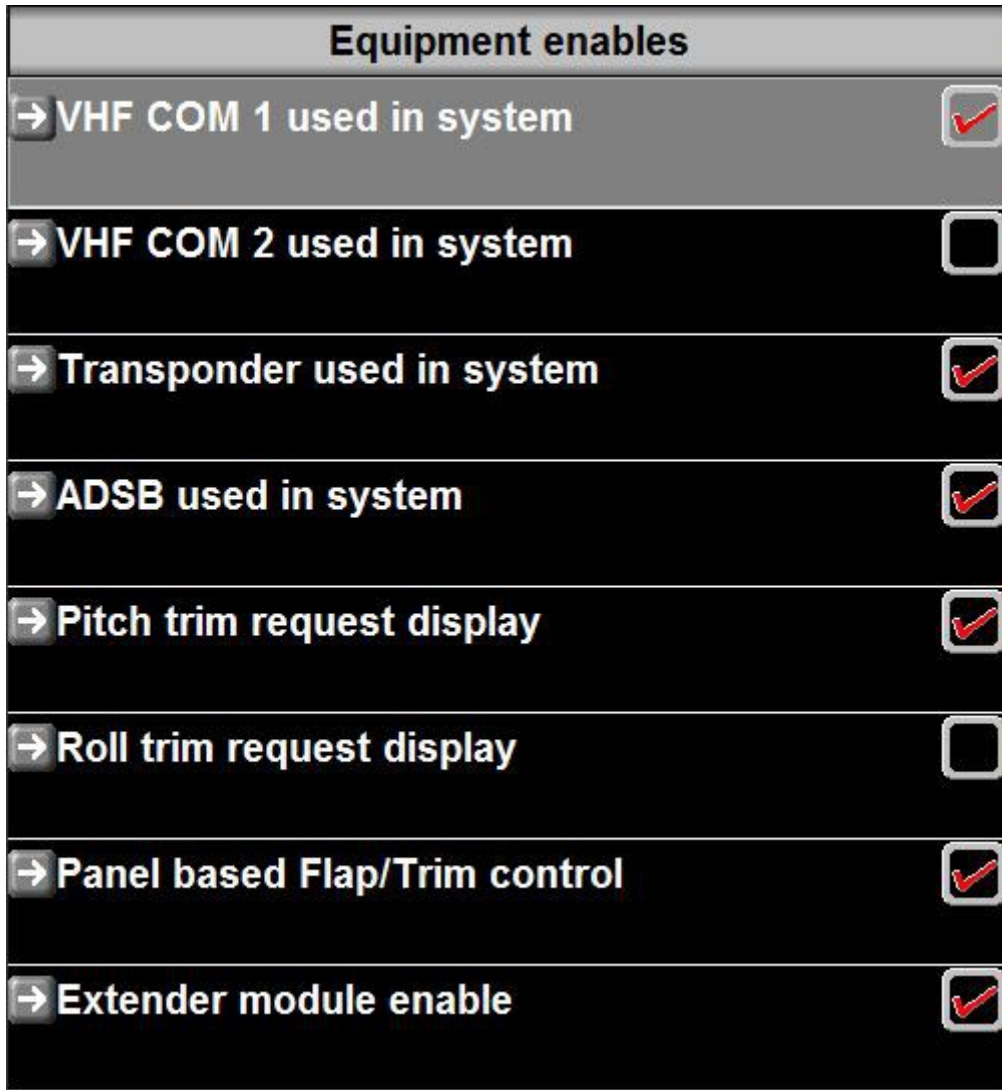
Equipment enables

VHF COM 1 used in system

VHF COM 2 used in system

Transponder used in system

ADSB used in system

Pitch trim request display

Roll trim request display

Panel based Flap/Trim control

Extender module enable